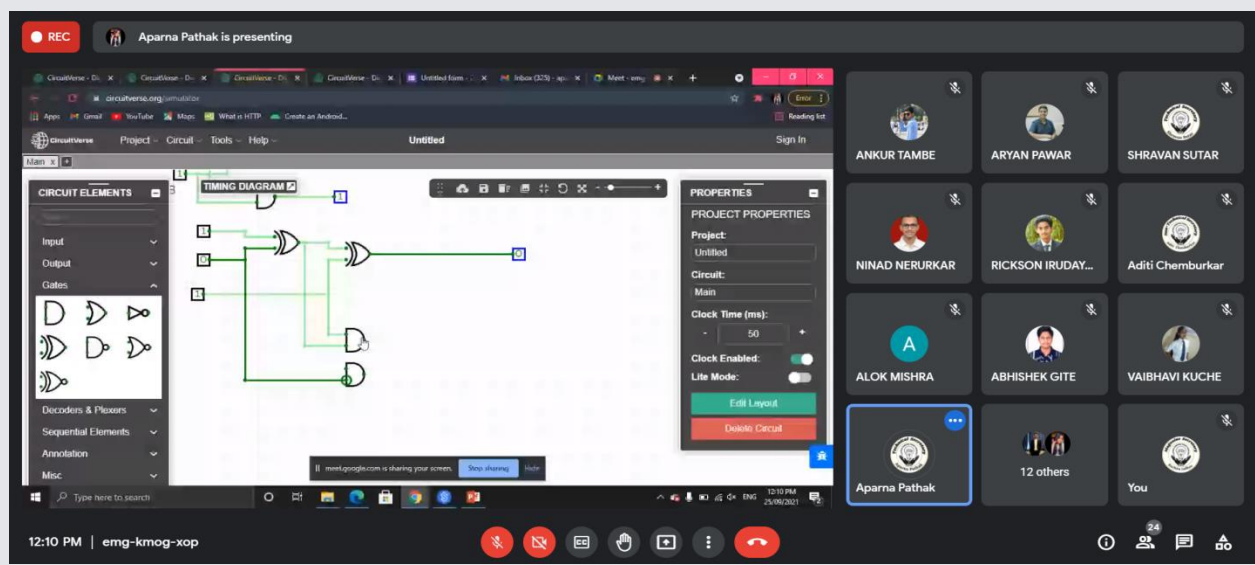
REC

Aparna Pathak is presenting

CircuitVerse - Di × CircuitVerse - Di × CircuitVerse - Di × CircuitVerse - Di × Untitled form - × Inbox (325) - ap × Meet - emg ×

circuitverse.org/simulator

Error

Apps Gmail YouTube Maps What is HTTP Create an Android... Reading list

CircuitVerse Project Circuit Tools Help Untitled Sign In

Main ×

CIRCUIT ELEMENTS

Input
Output
Gates
Decoders & Plexers
Sequential Elements
Annotation
Misc

TIMING DIAGRAM

1
1
0
1
1
0

PROPERTIES
PROJECT PROPERTIES
Project:
Untitled
Circuit:
Main
Clock Time (ms):
- 50 +
Clock Enabled:
Lite Mode:
Edit Layout
Delete Circuit

meet.google.com is sharing your screen. Stop sharing Hide

Type here to search

ENG 12:10 PM 25/09/2021

ANKUR TAMBE
ARYAN PAWAR
SHRAVAN SUTAR
NINAD NERURKAR
RICKSON IRUDAY...
Aditi Chemburkar
A
ALOK MISHRA
ABHISHEK GITE
VAIBHAVI KUCHE
Aparna Pathak
12 others
You

12:10 PM | emg-kmog-xop

24